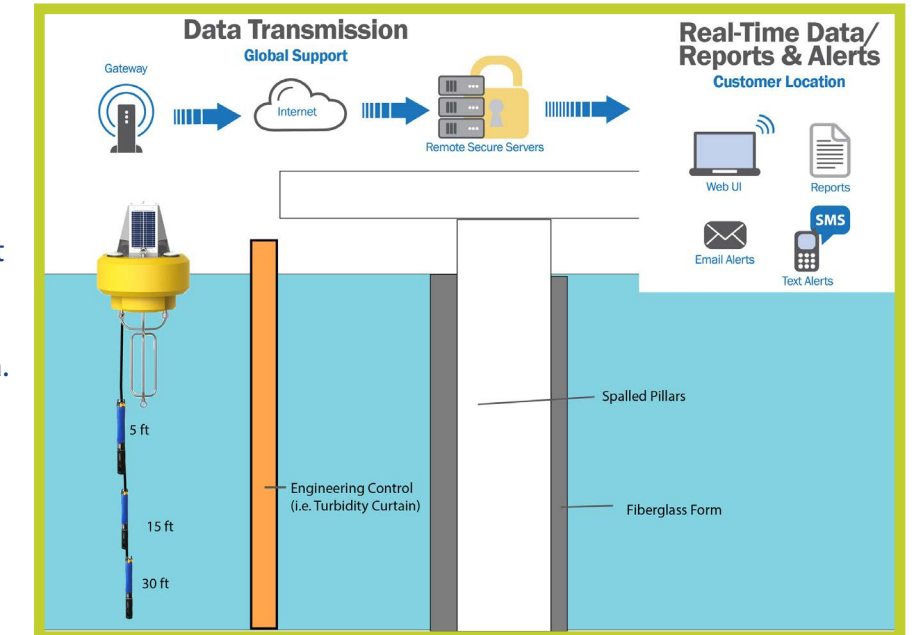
Data Transmission
Global Support

Gateway

Internet

Remote Secure Servers

Real-Time Data/ Reports & Alerts
Customer Location

Web UI

Reports

Email Alerts

SMS

Text Alerts

5 ft

15 ft

30 ft

Engineering Control (i.e. Turbidity Curtain)

Spalled Pillars

Fiberglass Form